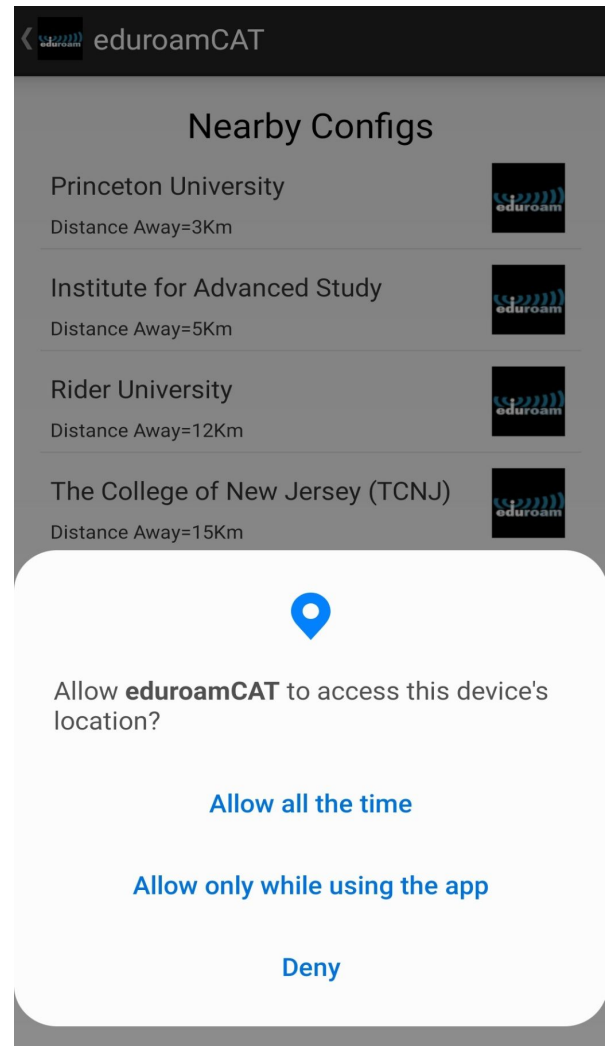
eduroam eduroamCAT

Nearby Configs

Princeton University
Distance Away=3Km
eduroam

Institute for Advanced Study
Distance Away=5Km
eduroam

Rider University
Distance Away=12Km
eduroam

The College of New Jersey (TCNJ)
Distance Away=15Km
eduroam

Allow **eduroamCAT** to access this device's location?

Allow all the time

Allow only while using the app

Deny